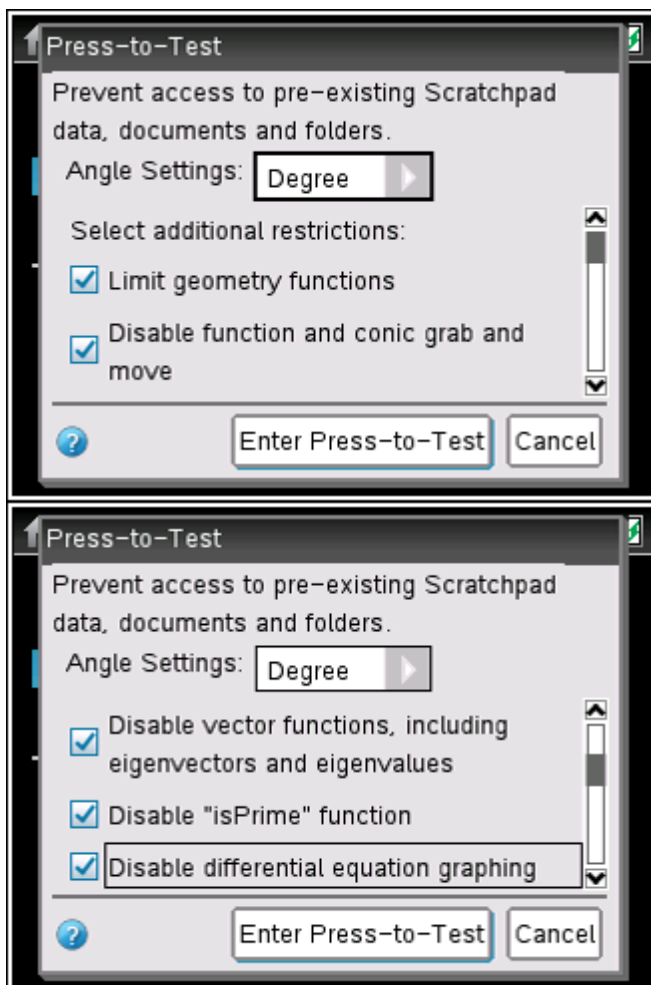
Press-to-Test

Prevent access to pre-existing Scratchpad data, documents and folders.

Angle Settings: Degree

Select additional restrictions:

Limit geometry functions

Disable function and conic grab and move

? Enter Press-to-Test Cancel

Press-to-Test

Prevent access to pre-existing Scratchpad data, documents and folders.

Angle Settings: Degree

Disable vector functions, including eigenvectors and eigenvalues

Disable "isPrime" function

Disable differential equation graphing

? Enter Press-to-Test Cancel